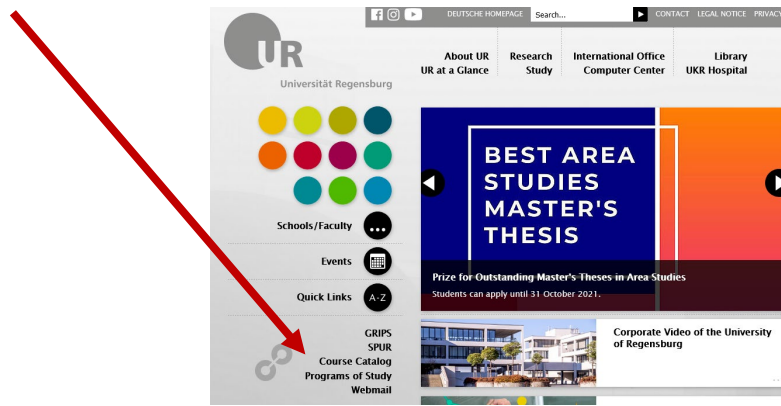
DEUTSCHE HOMEPAGE Search... CONTACT LEGAL NOTICE PRIVACY

UR
Universität Regensburg

About UR
UR at a Glance

Research
Study

International Office
Computer Center

Library
UKR Hospital

Schools/Faculty

Events

Quick Links A-Z

GRIPS
SPUR
Course Catalog
Programs of Study
Webmail

BEST AREA STUDIES MASTER'S THESIS

Prize for Outstanding Master's Theses in Area Studies
Students can apply until 31 October 2021.

Corporate Video of the University of Regensburg